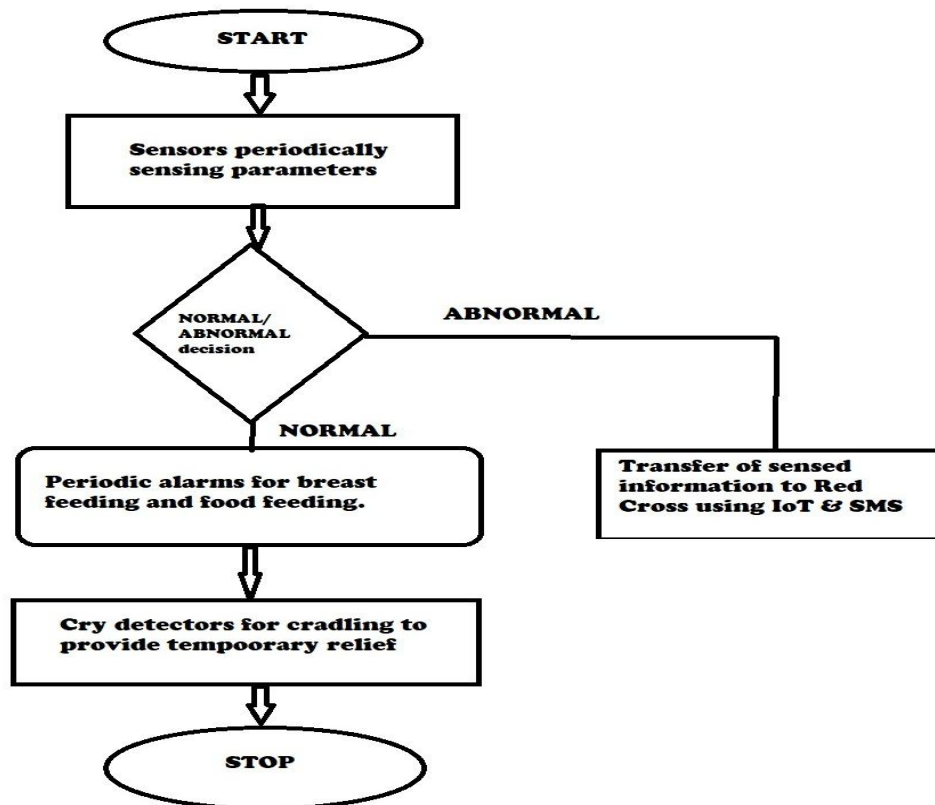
START

Sensors periodically sensing parameters

NORMAL/ ABNORMAL decision

ABNORMAL

NORMAL

Periodic alarms for breast feeding and food feeding.

Transfer of sensed information to Red Cross using IoT & SMS

Cry detectors for cradling to provide tempoorary relief

STOP